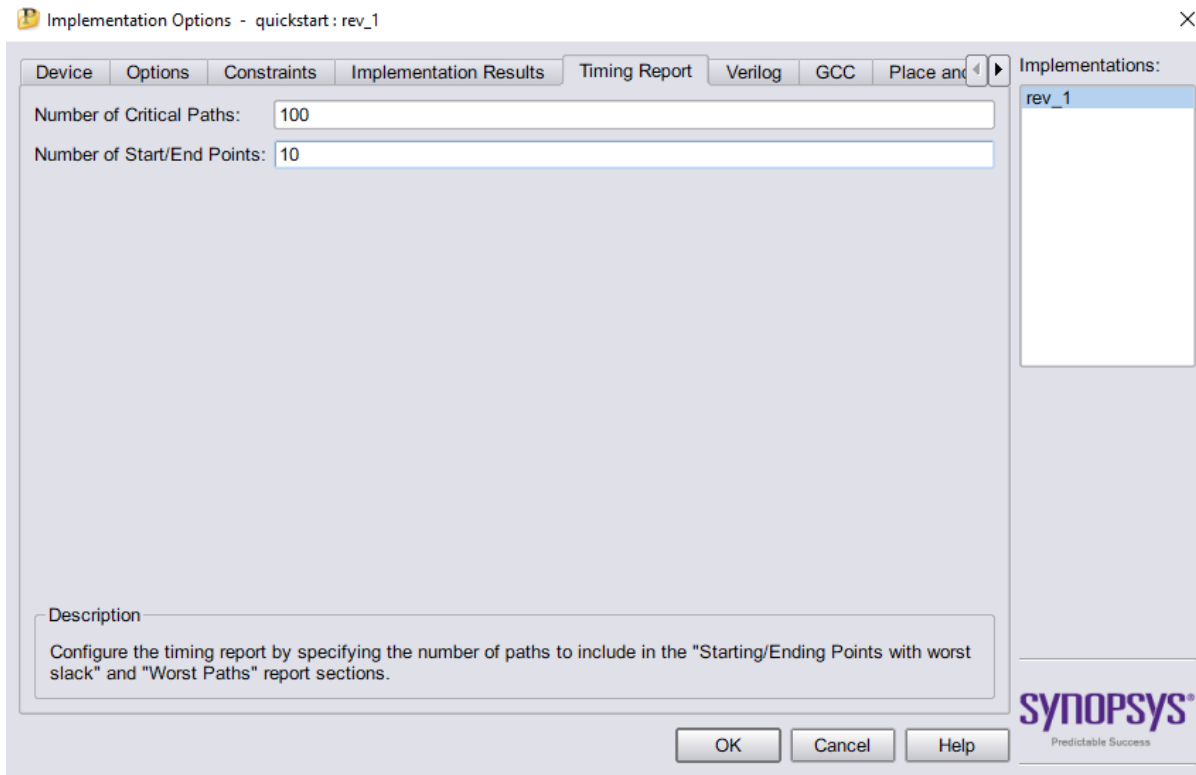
Implementation Options - quickstart : rev_1

Device | Options | Constraints | Implementation Results | Timing Report | Verilog | GCC | Place and

Implementations:

rev_1

Number of Critical Paths: 100

Number of Start/End Points: 10

Description

Configure the timing report by specifying the number of paths to include in the "Starting/Ending Points with worst slack" and "Worst Paths" report sections.

SYNOPSYS®
Predictable Success

OK
Cancel
Help